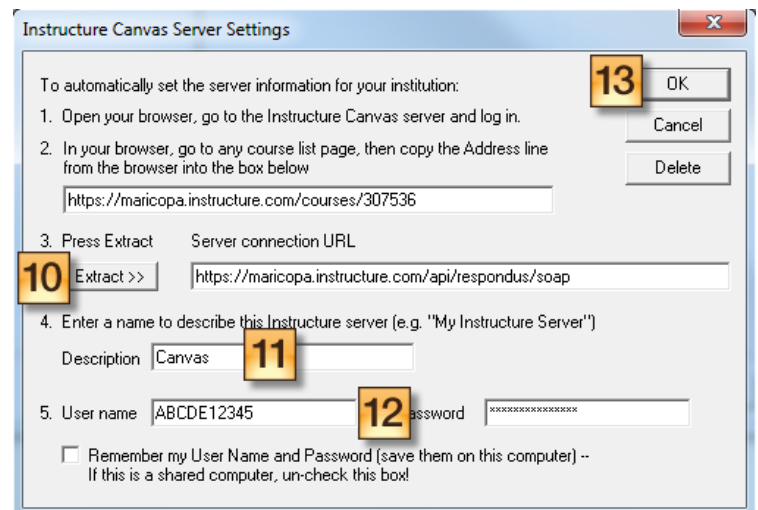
Instructure Canvas Server Settings

X

To automatically set the server information for your institution:

1. Open your browser, go to the Instructure Canvas server and log in.

2. In your browser, go to any course list page, then copy the Address line from the browser into the box below

https://maricopa.instructure.com/courses/307536

3. Press Extract

Server connection URL

10

Extract >>

https://maricopa.instructure.com/api/respondus/soap

4. Enter a name to describe this Instructure server (e.g. "My Instructure Server")

Description

Canvas

11

5. User name

ABCDE12345

12

assword

**************

Remember my User Name and Password (save them on this computer) -- If this is a shared computer, un-check this box!

13

OK

Cancel

Delete